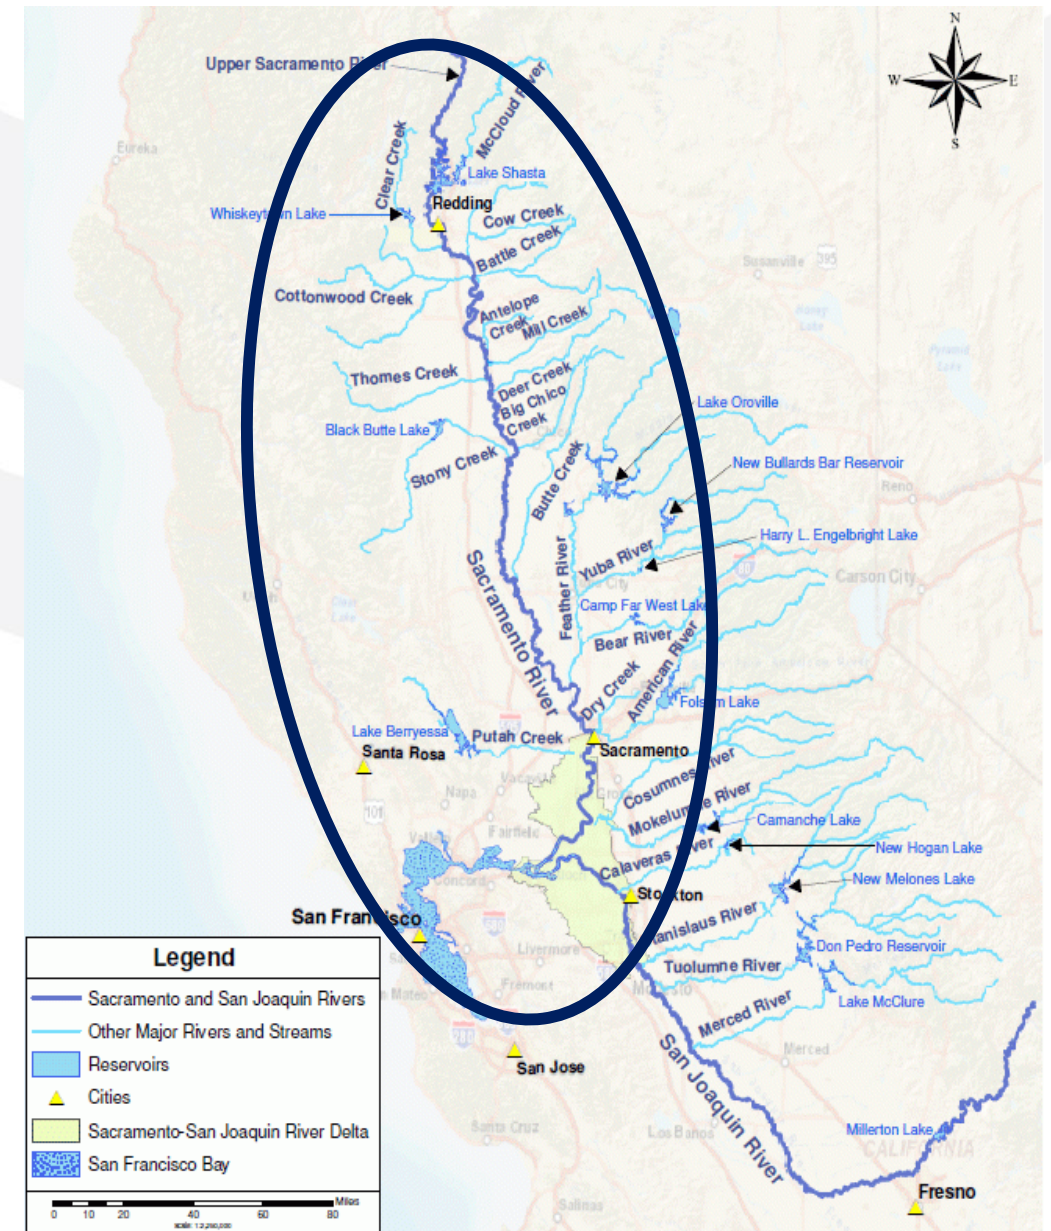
N
W
E
S

Upper Sacramento River
McCloud River
Clear Creek
Eureka
Lake Shasta
Redding
Whiskeytown Lake
Cow Creek
Battle Creek
Susanville
Cottonwood Creek
Antelope Creek
Mill Creek
Thomes Creek
Deer Creek
Big Chico Creek
Black Butte Lake
Lake Oroville
Stony Creek
Butte Creek
New Bullards Bar Reservoir
Reno
Harry L. Engelbright Lake
Yuba River
Feather River
Carson City
Sacramento River
Camp Far West Lake
Bear River
American River
Dry Creek
Folsom Lake
Lake Berryessa
Putah Creek
Sacramento
Santa Rosa
Napa
Cosumnes River
Mokelumne River
Fairfield
Camanche Lake
Calaveras River
New Hogan Lake
Concord
New Melones Lake
Stockton
San Francisco
Stanislaus River
Don Pedro Reservoir
Livermore
Tuolumne River
Fremont
Lake McClure
Merced River
Merced
San Jose
San Joaquin River
Santa Cruz
Los Banos
Millerton Lake
CALIFORNIA
Fresno
Salinas

Legend
Sacramento and San Joaquin Rivers
Other Major Rivers and Streams
Reservoirs
Cities
Sacramento-San Joaquin River Delta
San Francisco Bay

Miles
0 10 20 40 60 80